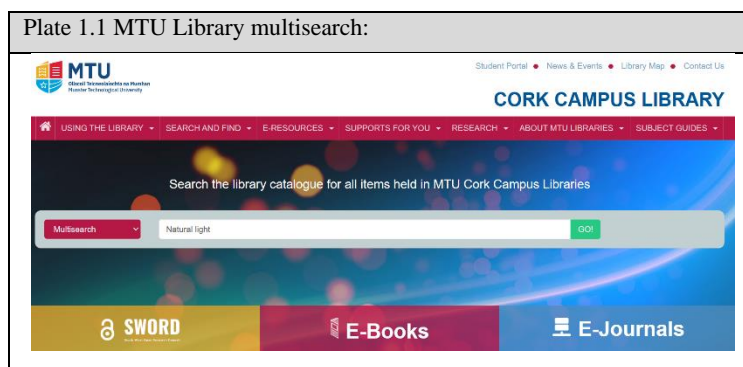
Plate 1.1 MTU Library multisearch:

MTU
Ollscoil Teicneolaíochta na Mumhan
Munster Technological University

Student Portal • News & Events • Library Map • Contact Us

CORK CAMPUS LIBRARY

USING THE LIBRARY ▾ SEARCH AND FIND ▾ E-RESOURCES ▾ SUPPORTS FOR YOU ▾ RESEARCH ▾ ABOUT MTU LIBRARIES ▾ SUBJECT GUIDES ▾

Search the library catalogue for all items held in MTU Cork Campus Libraries

Multisearch
Natural light
GO!

SWORD
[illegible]

E-Books

E-Journals